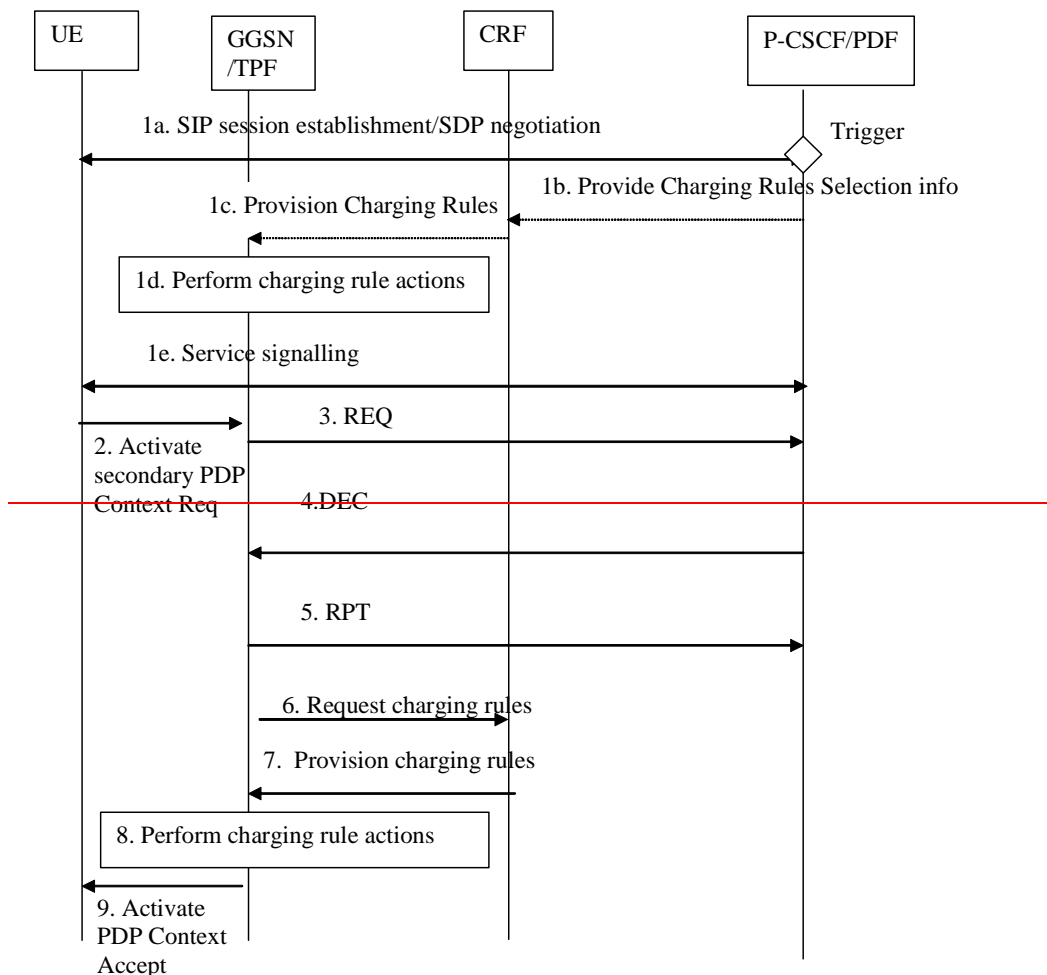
UE
GGSN /TPF
CRF
P-CSCF/PDF

1a. SIP session establishment/SDP negotiation
Trigger
1b. Provide Charging Rules Selection info
1c. Provision Charging Rules
1d. Perform charging rule actions
1e. Service signalling
3. REQ
2. Activate secondary PDP Context Req
4.DEC
5. RPT
6. Request charging rules
7. Provision charging rules
8. Perform charging rule actions
9. Activate PDP Context Accept